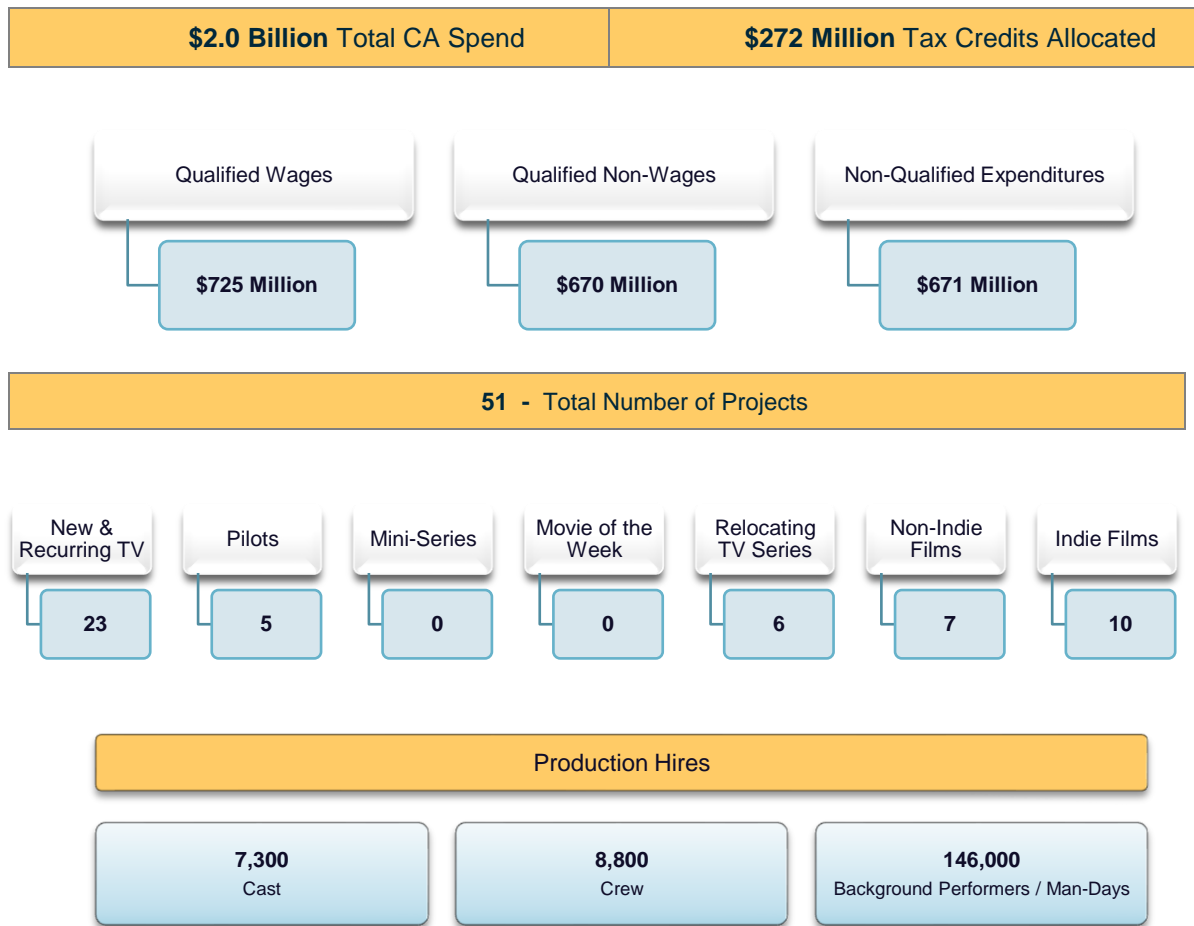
**$2.0 Billion** Total CA Spend

**$272 Million** Tax Credits Allocated

Qualified Wages

**$725 Million**

Qualified Non-Wages

**$670 Million**

Non-Qualified Expenditures

**$671 Million**

**51 -** Total Number of Projects

New & Recurring TV

**23**

Pilots

**5**

Mini-Series

**0**

Movie of the Week

**0**

Relocating TV Series

**6**

Non-Indie Films

**7**

Indie Films

**10**

Production Hires

**7,300**
Cast

**8,800**
Crew

**146,000**
Background Performers / Man-Days